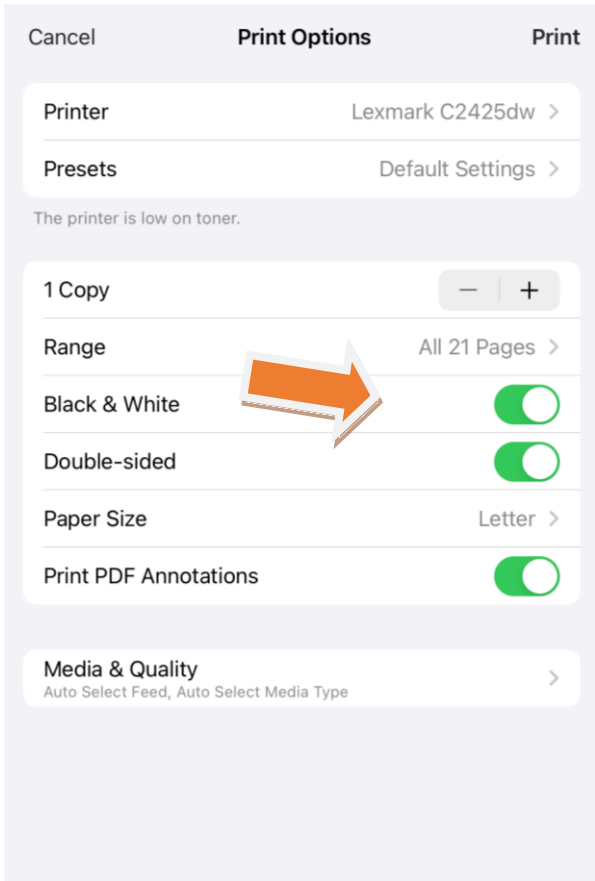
Cancel Print Options Print

Printer Lexmark C2425dw >

Presets Default Settings >

The printer is low on toner.

1 Copy − +

Range All 21 Pages >

Black & White

Double-sided

Paper Size Letter >

Print PDF Annotations

Media & Quality
Auto Select Feed, Auto Select Media Type >